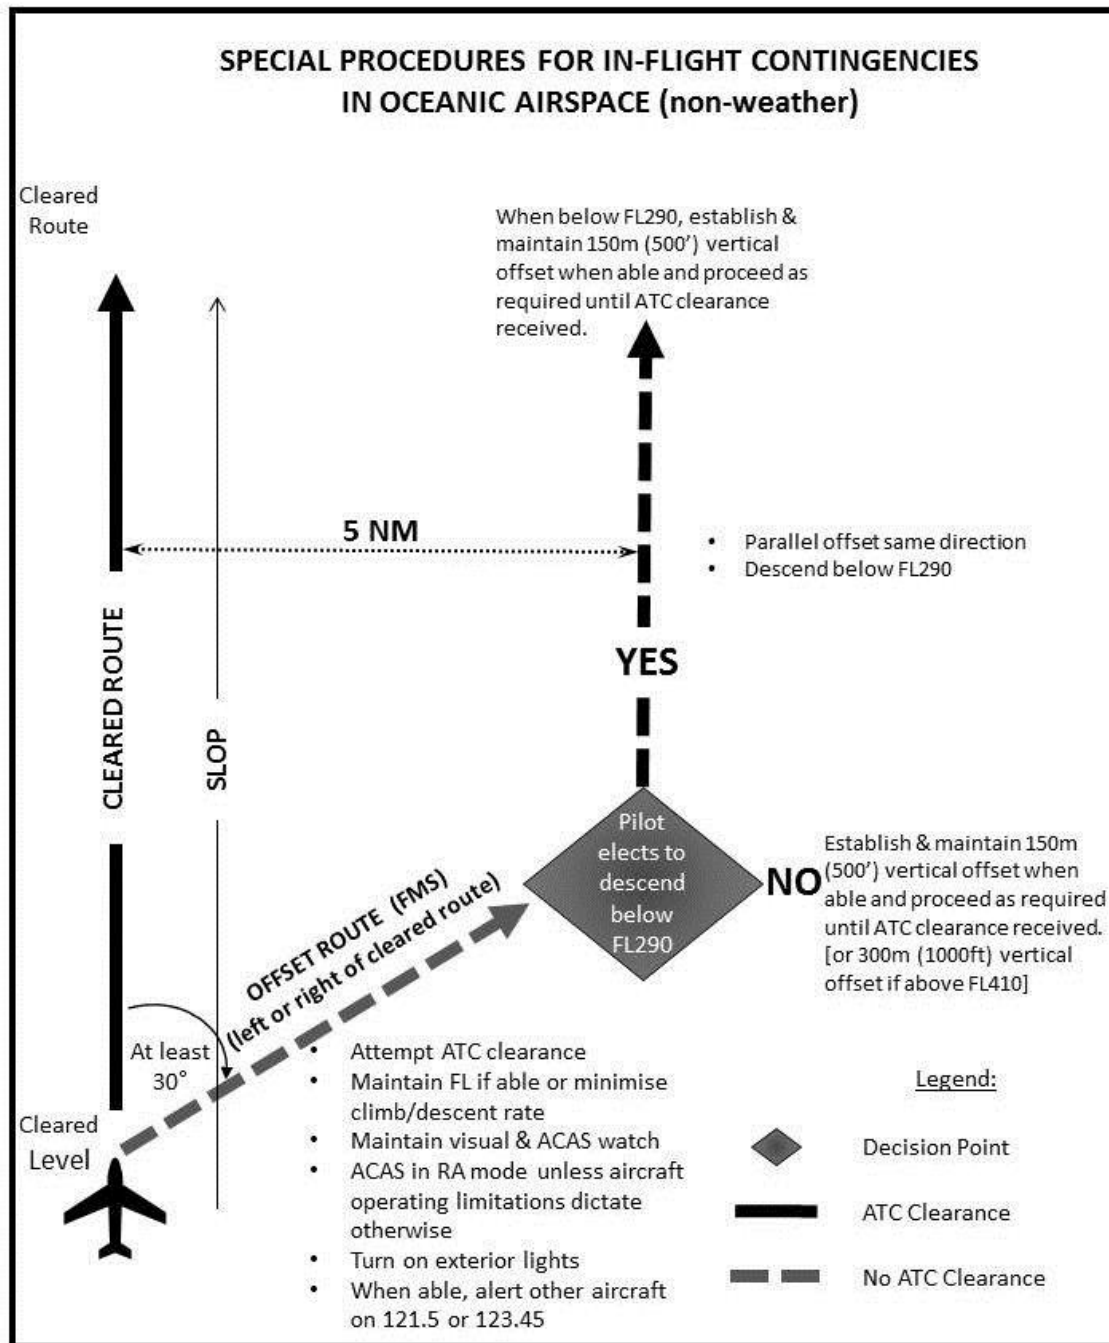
SPECIAL PROCEDURES FOR IN-FLIGHT CONTINGENCIES IN OCEANIC AIRSPACE (non-weather)

Cleared Route

When below FL290, establish & maintain 150m (500') vertical offset when able and proceed as required until ATC clearance received.

5 NM

• Parallel offset same direction
• Descend below FL290

CLEARED ROUTE

SLOP

YES

Pilot elects to descend below FL290

NO

Establish & maintain 150m (500') vertical offset when able and proceed as required until ATC clearance received. [or 300m (1000ft) vertical offset if above FL410]

OFFSET ROUTE (FMS) (left or right of cleared route)

At least 30°

Cleared Level

• Attempt ATC clearance
• Maintain FL if able or minimise climb/descent rate
• Maintain visual & ACAS watch
• ACAS in RA mode unless aircraft operating limitations dictate otherwise
• Turn on exterior lights
• When able, alert other aircraft on 121.5 or 123.45

Legend:

Decision Point

ATC Clearance

No ATC Clearance